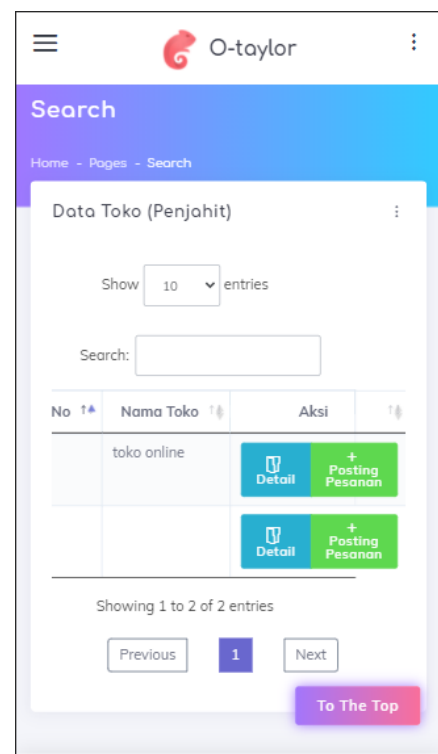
O-taylor

Search

Home - Pages - Search

Data Toko (Penjahit)

Show 10 entries

Search:

| No | Nama Toko | Aksi |
|---|---|---|
| | toko online | Detail + Posting Pesanan |
| | | Detail + Posting Pesanan |

Showing 1 to 2 of 2 entries

Previous 1 Next

To The Top